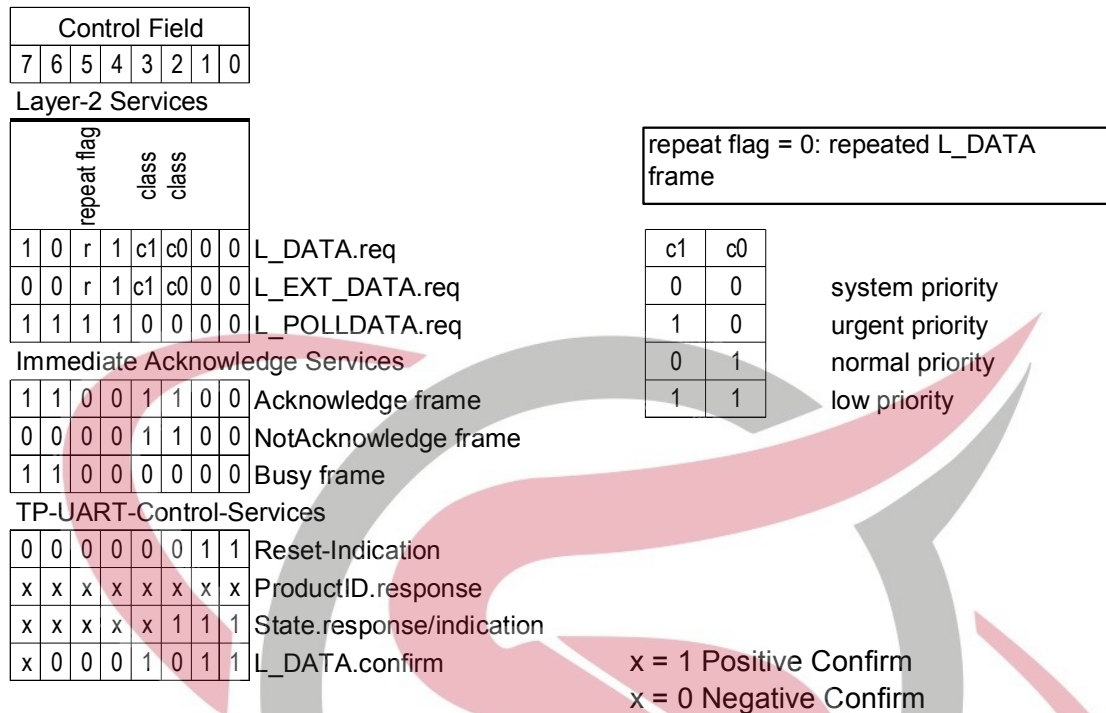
Control Field

| 7 | 6 | 5 | 4 | 3 | 2 | 1 | 0 |
|---|---|---|---|---|---|---|---|

Layer-2 Services

| | | repeat flag | | class | class | | | |
|---|---|---|---|---|---|---|---|---|
| 1 | 0 | r | 1 | c1 | c0 | 0 | 0 | L_DATA.req |
| 0 | 0 | r | 1 | c1 | c0 | 0 | 0 | L_EXT_DATA.req |
| 1 | 1 | 1 | 1 | 0 | 0 | 0 | 0 | L_POLLDATA.req |

repeat flag = 0: repeated L_DATA frame

| c1 | c0 | |
|---|---|---|
| 0 | 0 | system priority |
| 1 | 0 | urgent priority |
| 0 | 1 | normal priority |
| 1 | 1 | low priority |

Immediate Acknowledge Services

| | | | | | | | | |
|---|---|---|---|---|---|---|---|---|
| 1 | 1 | 0 | 0 | 1 | 1 | 0 | 0 | Acknowledge frame |
| 0 | 0 | 0 | 0 | 1 | 1 | 0 | 0 | NotAcknowledge frame |
| 1 | 1 | 0 | 0 | 0 | 0 | 0 | 0 | Busy frame |

TP-UART-Control-Services

| | | | | | | | | |
|---|---|---|---|---|---|---|---|---|
| 0 | 0 | 0 | 0 | 0 | 0 | 1 | 1 | Reset-Indication |
| x | x | x | x | x | x | x | x | ProductID.response |
| x | x | x | x | x | 1 | 1 | 1 | State.response/indication |
| x | 0 | 0 | 0 | 1 | 0 | 1 | 1 | L_DATA.confirm |

x = 1 Positive Confirm
x = 0 Negative Confirm